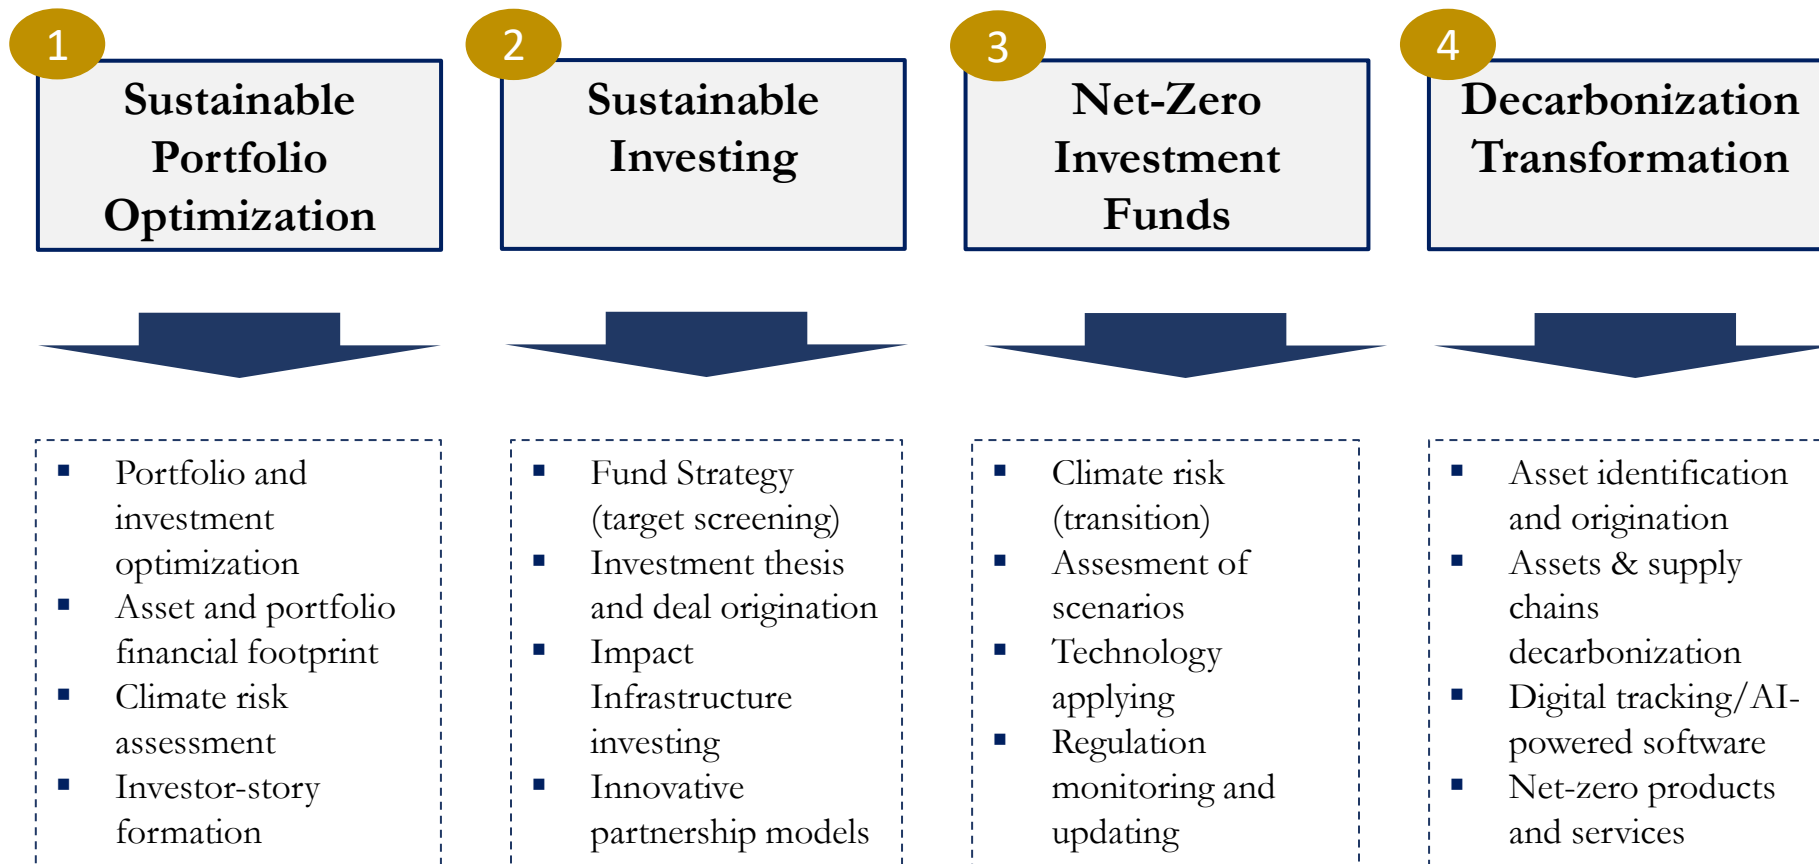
1

Sustainable Portfolio Optimization

- Portfolio and investment optimization
- Asset and portfolio financial footprint
- Climate risk assessment
- Investor-story formation

2

Sustainable Investing

- Fund Strategy (target screening)
- Investment thesis and deal origination
- Impact Infrastructure investing
- Innovative partnership models

3

Net-Zero Investment Funds

- Climate risk (transition)
- Assesment of scenarios
- Technology applying
- Regulation monitoring and updating

4

Decarbonization Transformation

- Asset identification and origination
- Assets & supply chains decarbonization
- Digital tracking/AI-powered software
- Net-zero products and services